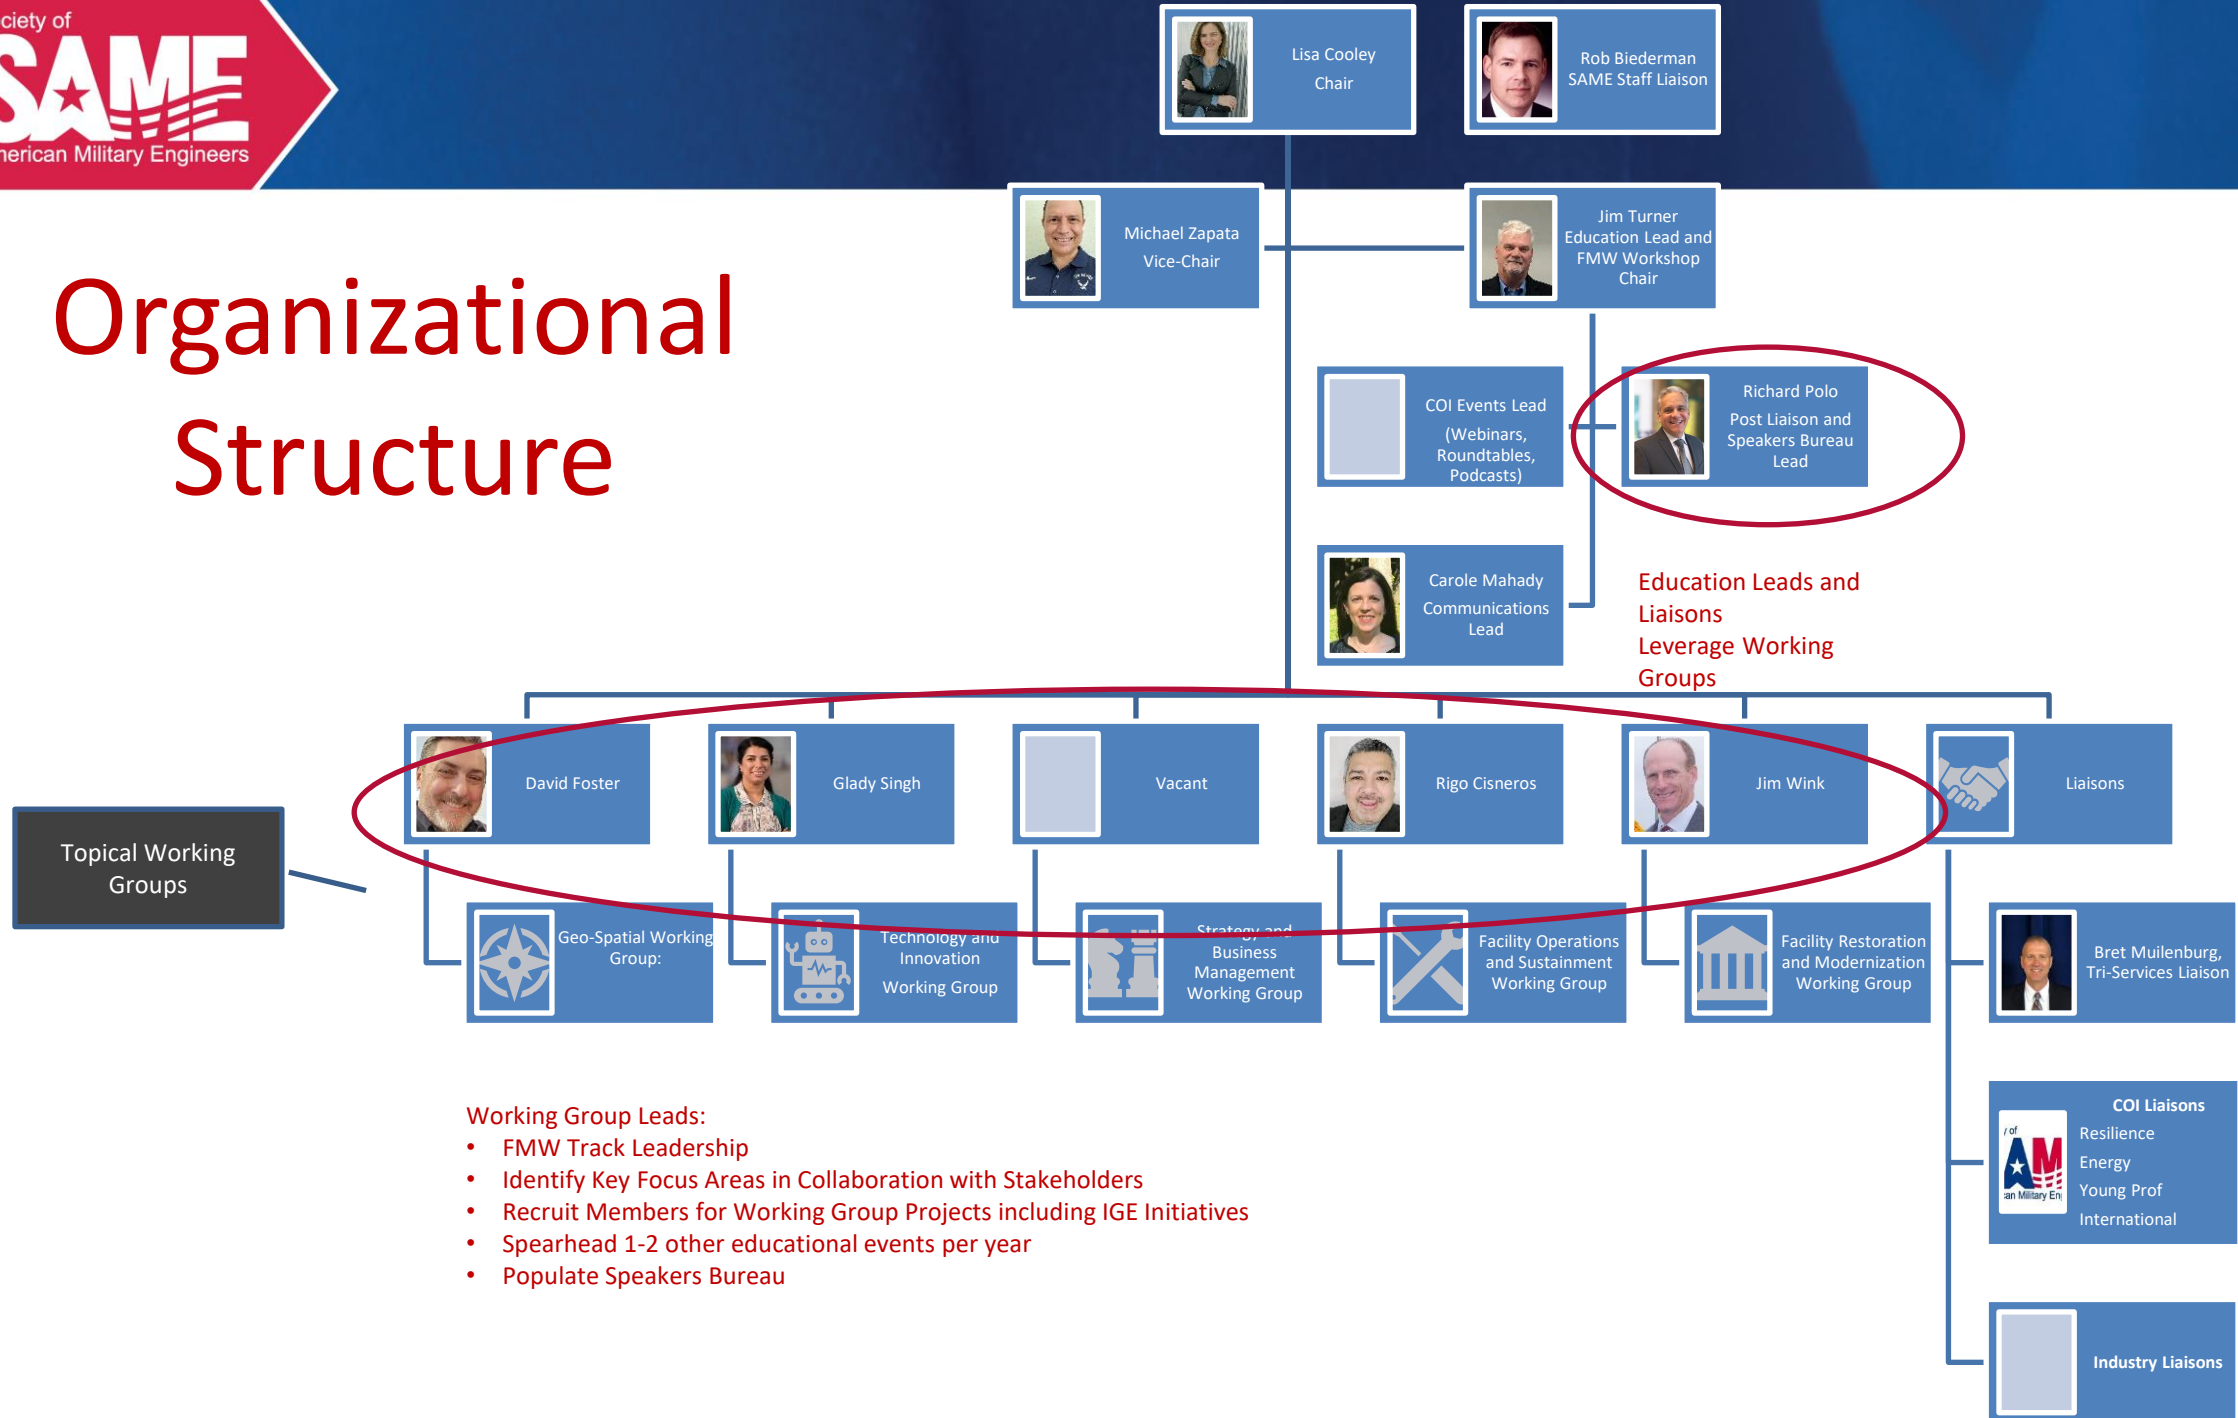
ciety of
SAME
nerican Military Engineers

Lisa Cooley
Chair

Rob Biederman
SAME Staff Liaison

Michael Zapata
Vice-Chair

Jim Turner
Education Lead and FMW Workshop Chair

Organizational Structure

COI Events Lead (Webinars, Roundtables, Podcasts)

Richard Polo
Post Liaison and Speakers Bureau Lead

Carole Mahady
Communications Lead

Education Leads and Liaisons
Leverage Working Groups

David Foster

Glady Singh

Vacant

Rigo Cisneros

Jim Wink

Liaisons

Topical Working Groups

Geo-Spatial Working Group:

Technology and Innovation Working Group

Strategy and Business Management Working Group

Facility Operations and Sustainment Working Group

Facility Restoration and Modernization Working Group

Bret Muilenburg, Tri-Services Liaison

COI Liaisons
Resilience
Energy
Young Prof
International

Industry Liaisons

Working Group Leads:
• FMW Track Leadership
• Identify Key Focus Areas in Collaboration with Stakeholders
• Recruit Members for Working Group Projects including IGE Initiatives
• Spearhead 1-2 other educational events per year
• Populate Speakers Bureau